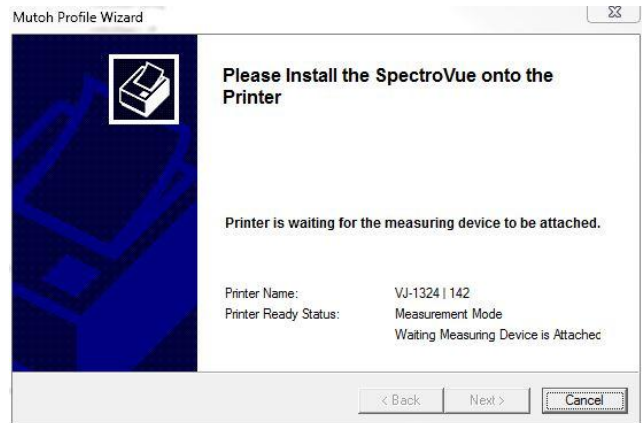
Mutoh Profile Wizard

Please Install the SpectroVue onto the Printer

Printer is waiting for the measuring device to be attached.

| | |
|---|---|
| Printer Name: | VJ-1324 \| 142 |
| Printer Ready Status: | Measurement Mode |
| | Waiting Measuring Device is Attachec |

< Back
Next >
Cancel